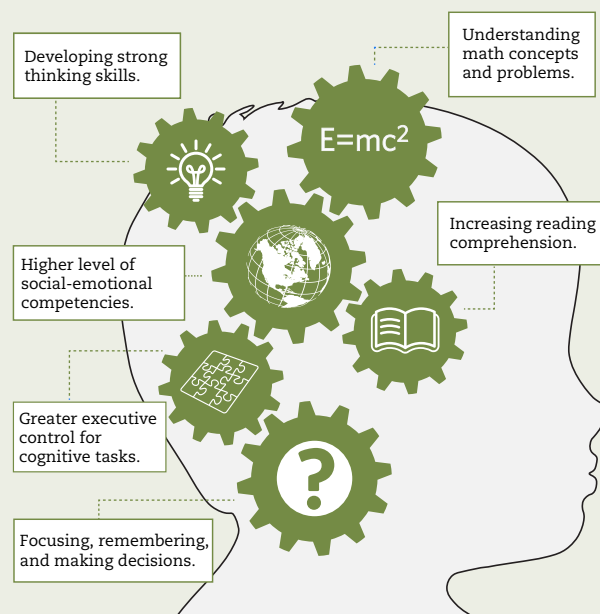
Developing strong thinking skills.

Understanding math concepts and problems.

$E=mc^2$

Increasing reading comprehension.

Higher level of social-emotional competencies.

Greater executive control for cognitive tasks.

?

Focusing, remembering, and making decisions.